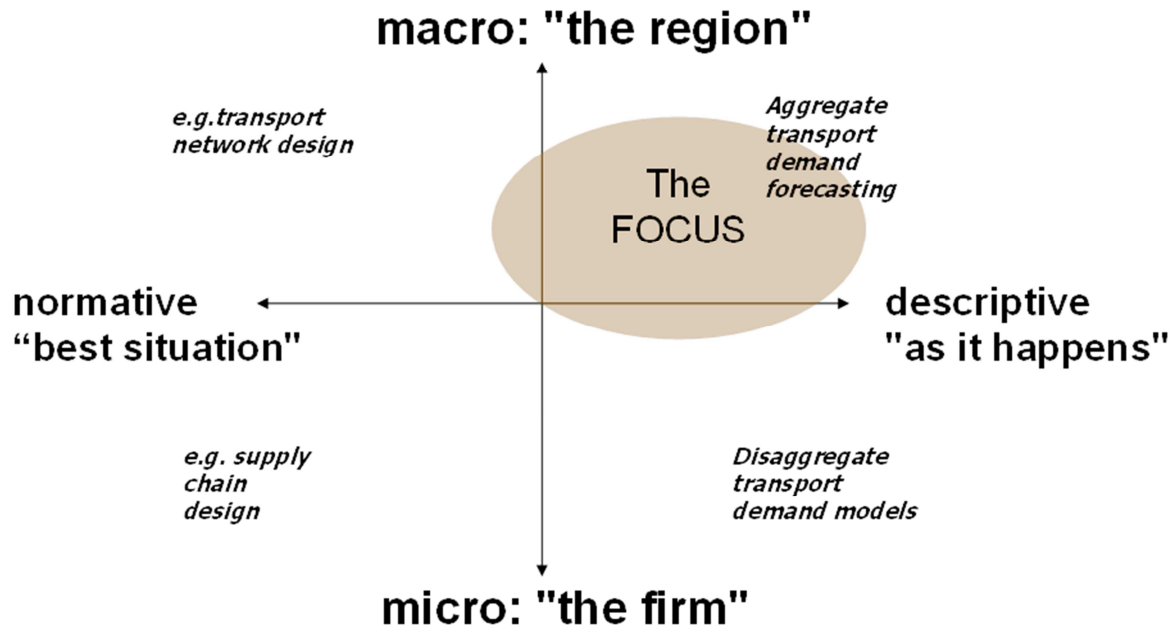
macro: "the region"

e.g.transport network design

Aggregate transport demand forecasting

The FOCUS

normative “best situation"

descriptive "as it happens"

e.g. supply chain design

Disaggregate transport demand models

micro: "the firm"